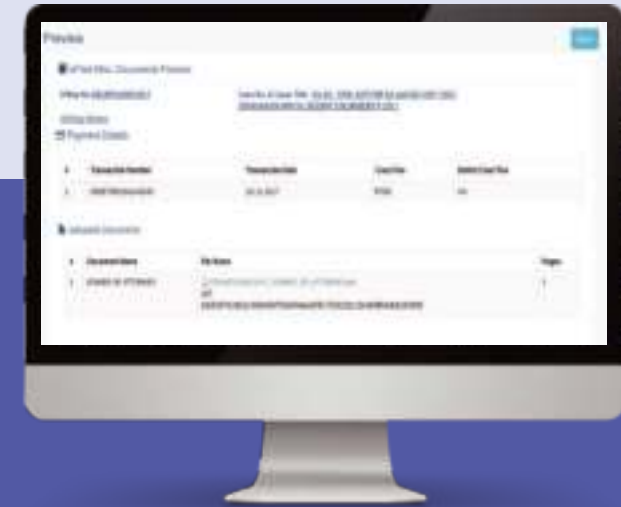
Preview

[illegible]

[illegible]

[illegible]

Payment Details

| # | Transaction Number | Transaction Date | Court Fee | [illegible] |
|---|---|---|---|---|
| 1 | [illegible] | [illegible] | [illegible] | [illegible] |

Uploaded Documents

| # | Document Name | File Name | Pages |
|---|---|---|---|
| 1 | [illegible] | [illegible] | 1 |